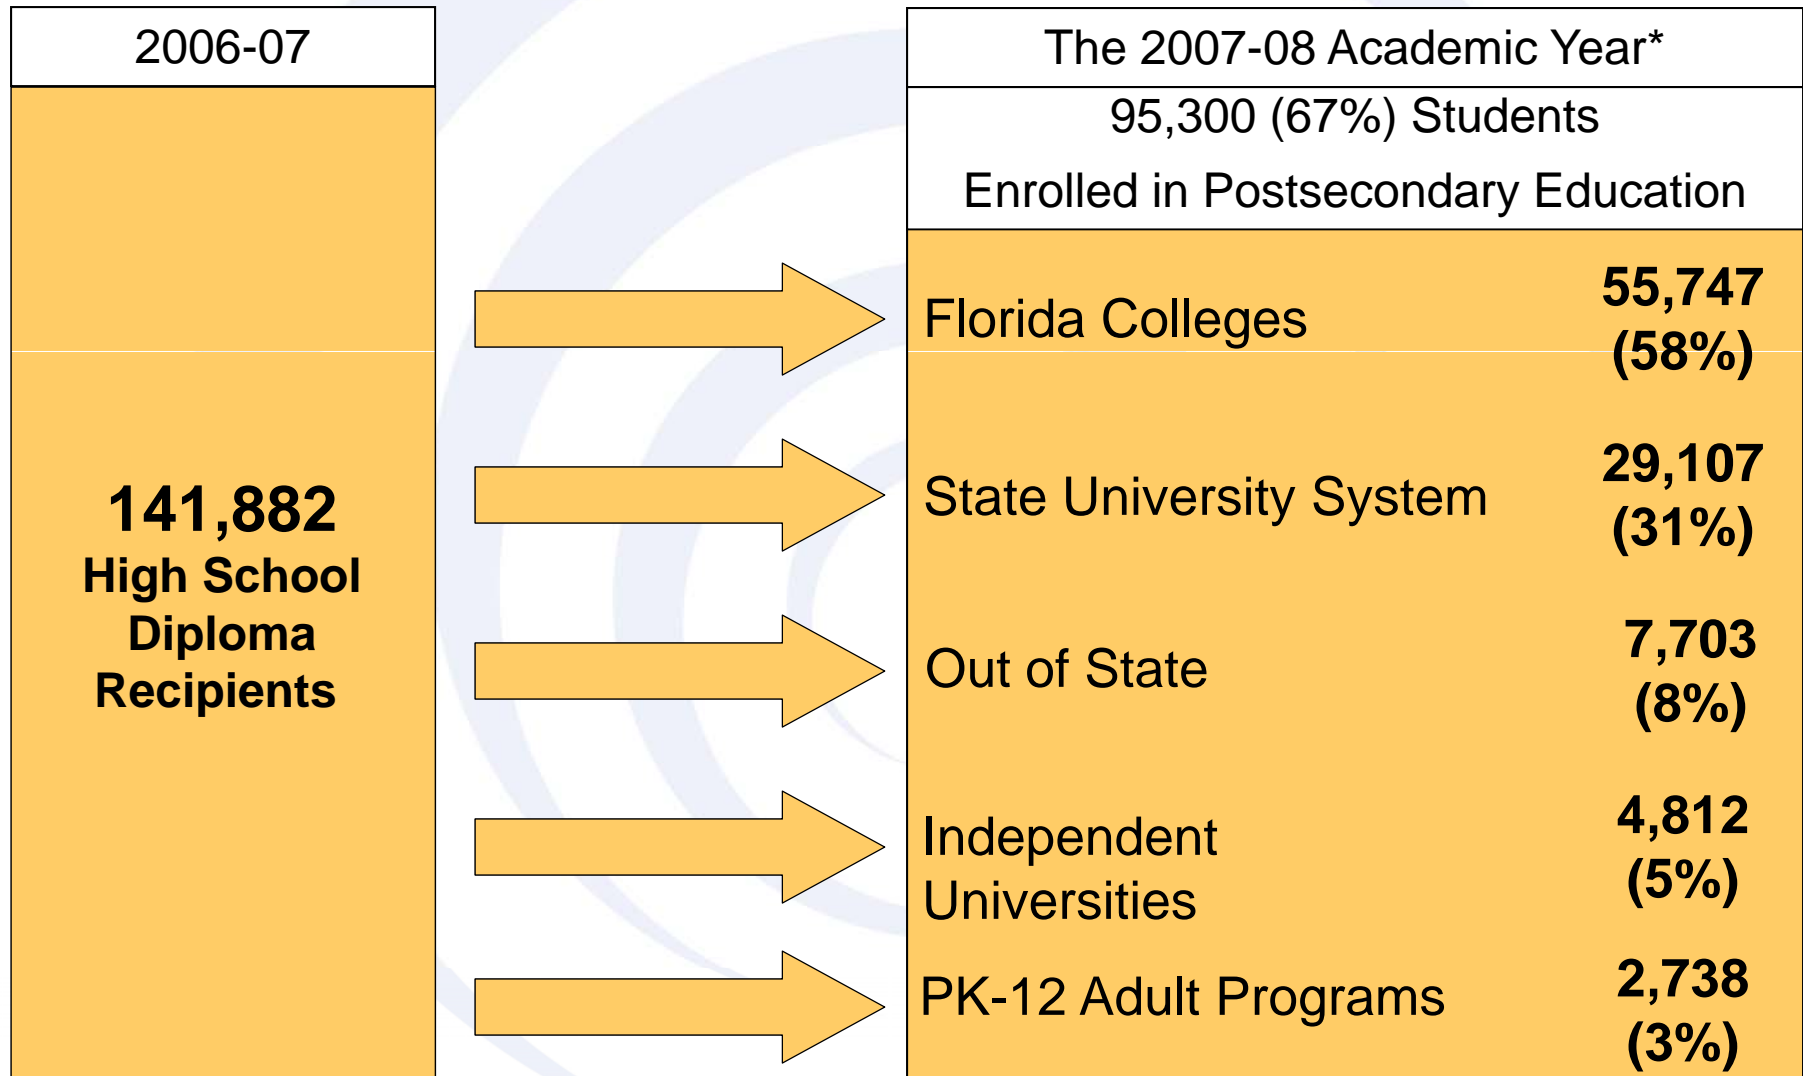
2006-07

141,882
High School
Diploma
Recipients

The 2007-08 Academic Year*

95,300 (67%) Students
Enrolled in Postsecondary Education

Florida Colleges 55,747 (58%)

State University System 29,107 (31%)

Out of State 7,703 (8%)

Independent Universities 4,812 (5%)

PK-12 Adult Programs 2,738 (3%)